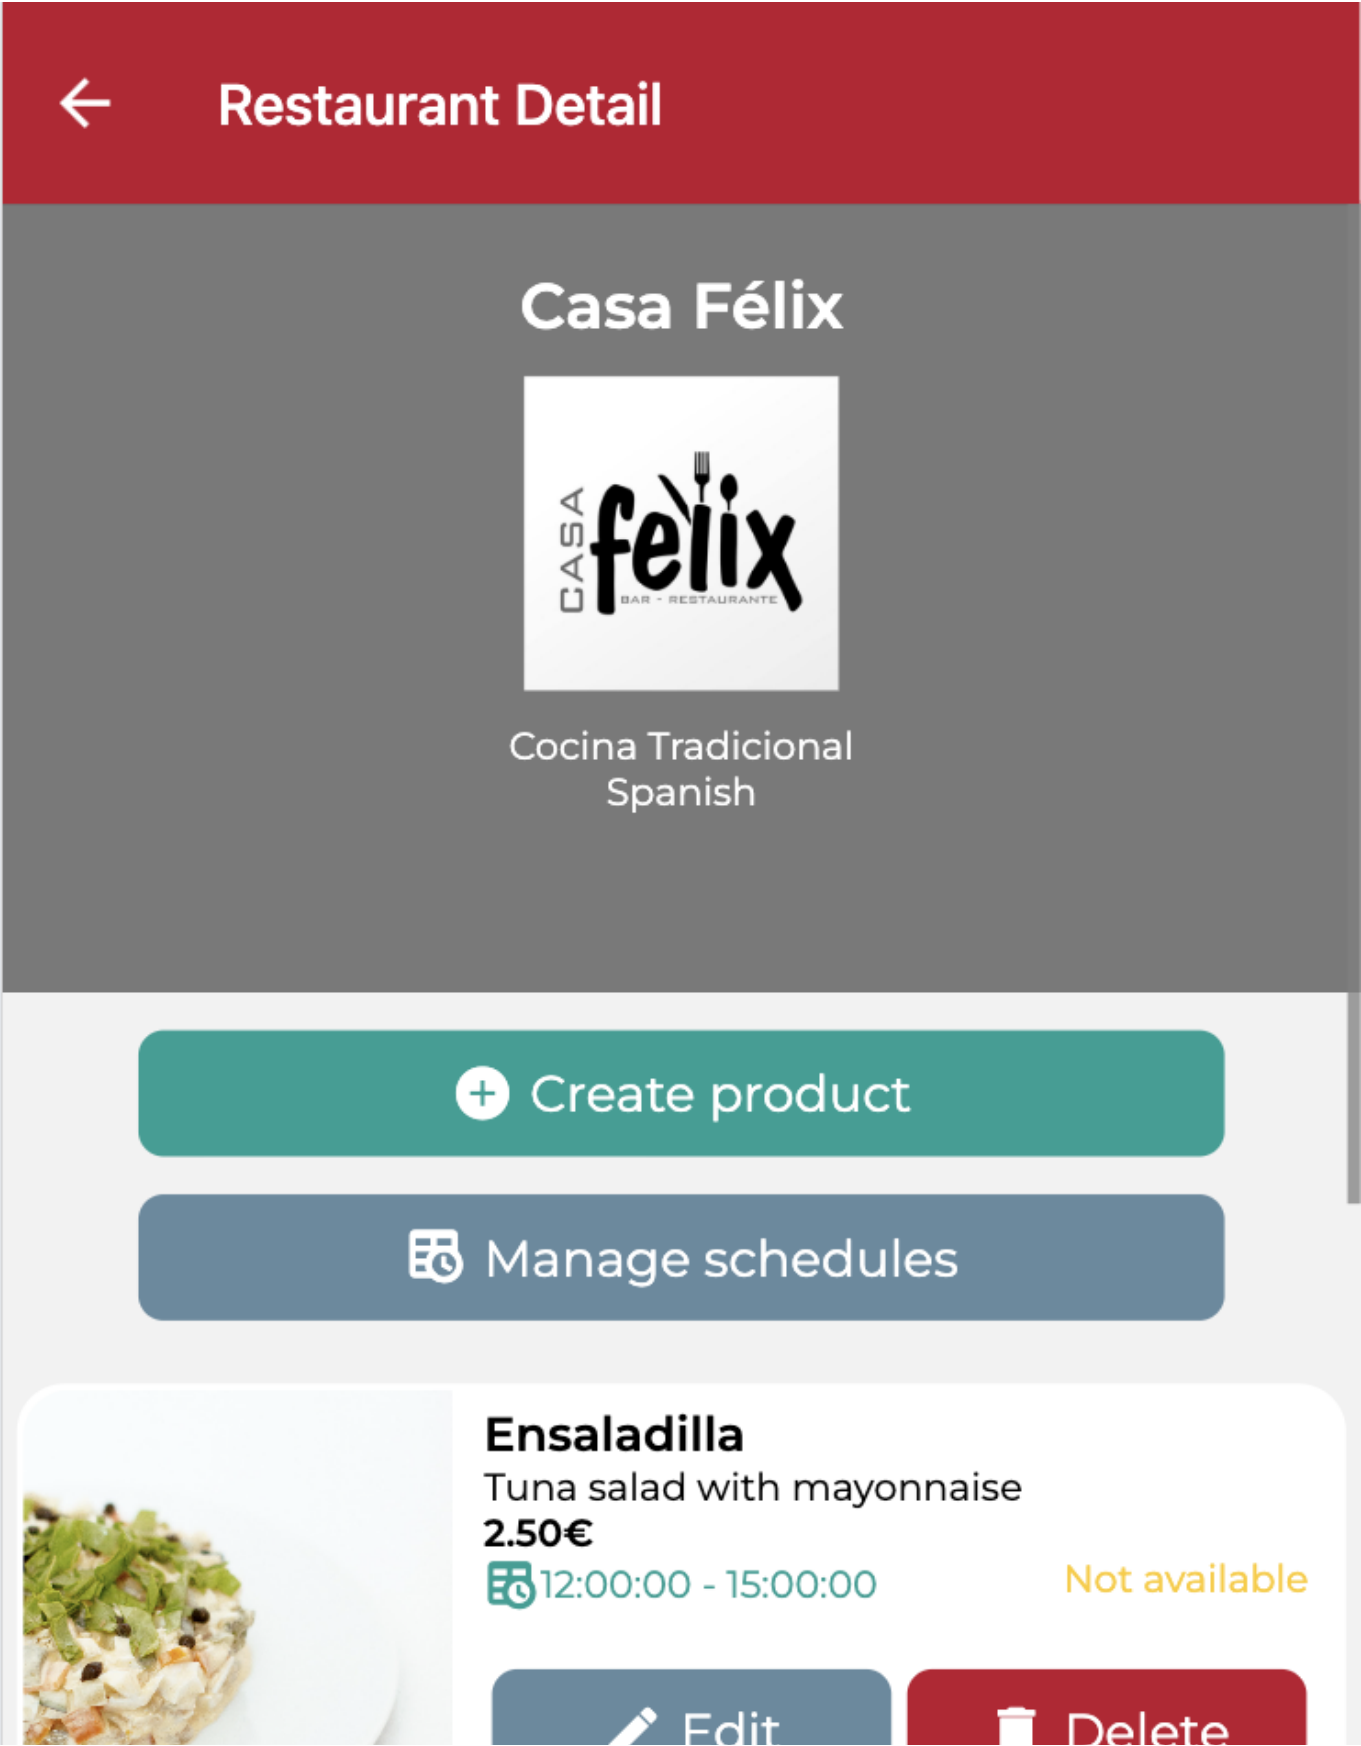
Restaurant Detail

Casa Félix

CASA felix
BAR - RESTAURANTE

Cocina Tradicional
Spanish

Create product

Manage schedules

Ensaladilla
Tuna salad with mayonnaise
2.50€
12:00:00 - 15:00:00
Not available

Edit
Delete